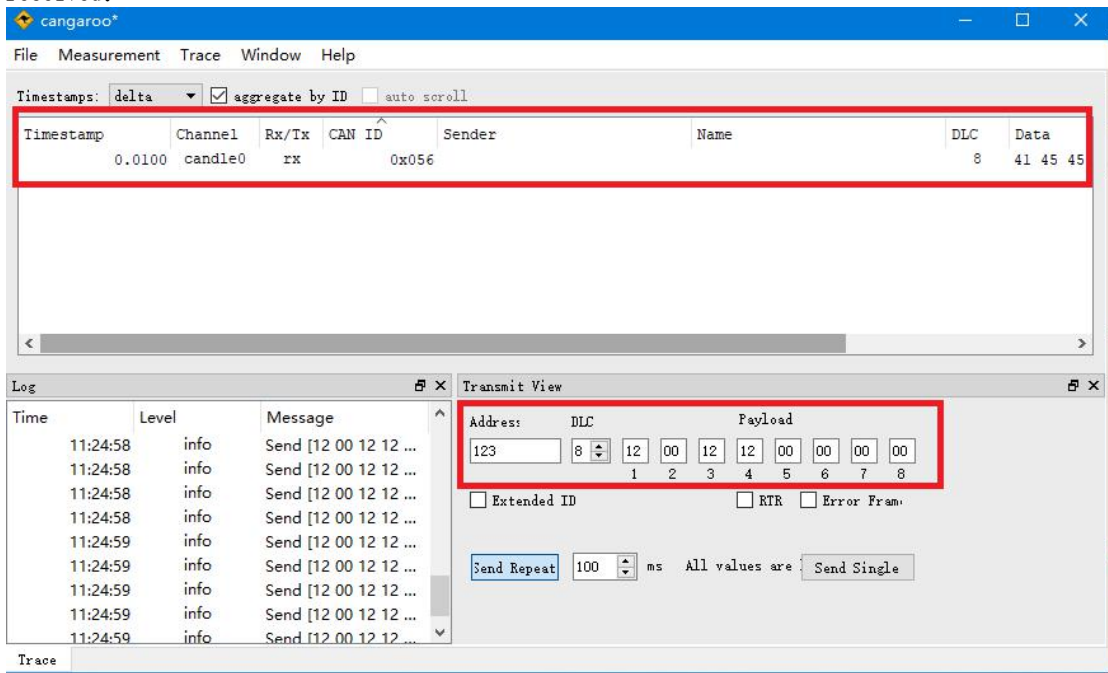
cangaroo*

File Measurement Trace Window Help

Timestamps: delta ☑ aggregate by ID ☐ auto scroll

| Timestamp | Channel | Rx/Tx | CAN ID | Sender | Name | DLC | Data |
|---|---|---|---|---|---|---|---|
| 0.0100 | candle0 | rx | 0x056 | | | 8 | 41 45 45 |

Log

| Time | Level | Message |
|---|---|---|
| 11:24:58 | info | Send [12 00 12 12 ... |
| 11:24:58 | info | Send [12 00 12 12 ... |
| 11:24:58 | info | Send [12 00 12 12 ... |
| 11:24:58 | info | Send [12 00 12 12 ... |
| 11:24:59 | info | Send [12 00 12 12 ... |
| 11:24:59 | info | Send [12 00 12 12 ... |
| 11:24:59 | info | Send [12 00 12 12 ... |
| 11:24:59 | info | Send [12 00 12 12 ... |
| 11:24:59 | info | Send [12 00 12 12 ... |

Transmit View

Address: DLC Payload
123 8 12 00 12 12 00 00 00 00
1 2 3 4 5 6 7 8

☐ Extended ID ☐ RTR ☐ Error Fram

Send Repeat 100 ms All values are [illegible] Send Single

Trace